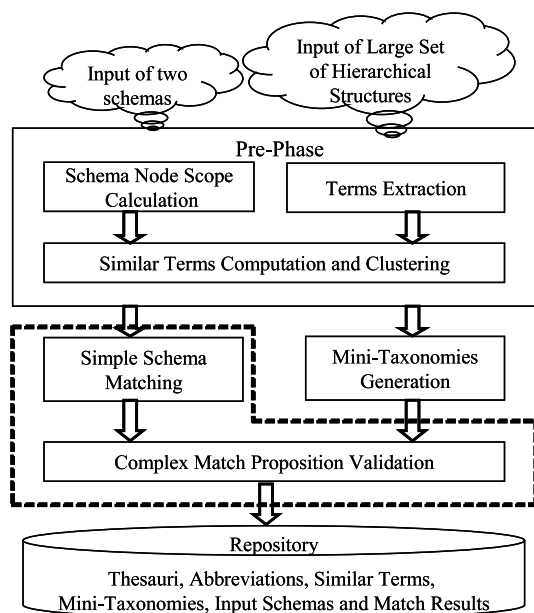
Input of two schemas

Input of Large Set of Hierarchical Structures

Pre-Phase

Schema Node Scope Calculation

Terms Extraction

Similar Terms Computation and Clustering

Simple Schema Matching

Mini-Taxonomies Generation

Complex Match Proposition Validation

Repository

Thesauri, Abbreviations, Similar Terms, Mini-Taxonomies, Input Schemas and Match Results